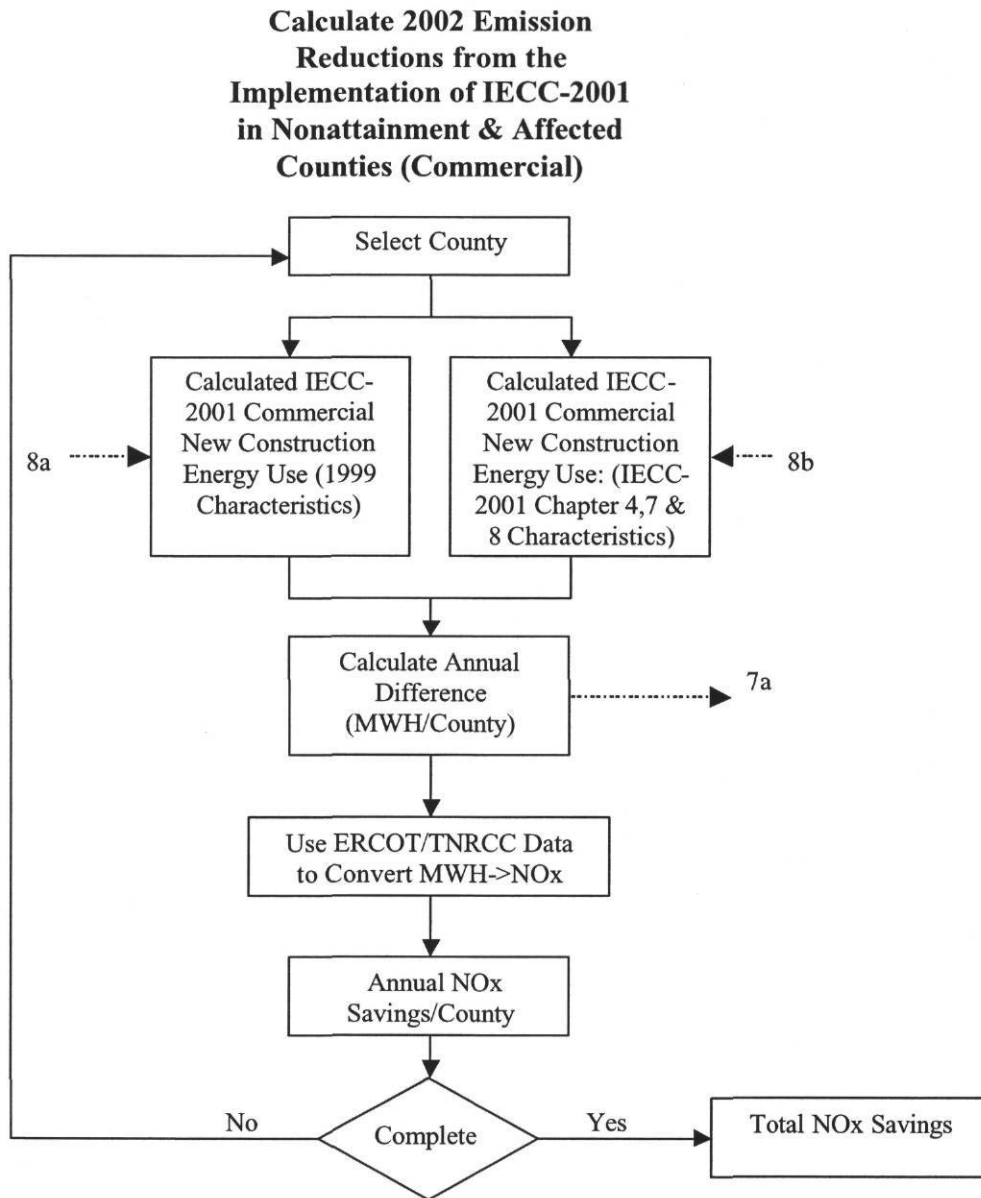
**Calculate 2002 Emission Reductions from the Implementation of IECC-2001 in Nonattainment & Affected Counties (Commercial)**

Select County

8a

Calculated IECC-2001 Commercial New Construction Energy Use (1999 Characteristics)

Calculated IECC-2001 Commercial New Construction Energy Use: (IECC-2001 Chapter 4,7 & 8 Characteristics)

8b

Calculate Annual Difference (MWH/County)

7a

Use ERCOT/TNRCC Data to Convert MWH->NOx

Annual NOx Savings/County

No

Complete

Yes

Total NOx Savings